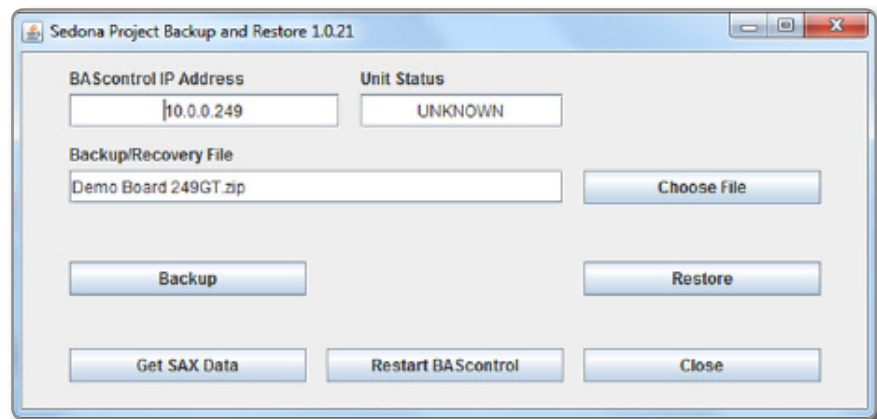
Sedona Project Backup and Restore 1.0.21

BAScontrol IP Address
10.0.0.249

Unit Status
UNKNOWN

Backup/Recovery File
Demo Board 249GT.zip

Choose File

Backup

Restore

Get SAX Data

Restart BAScontrol

Close